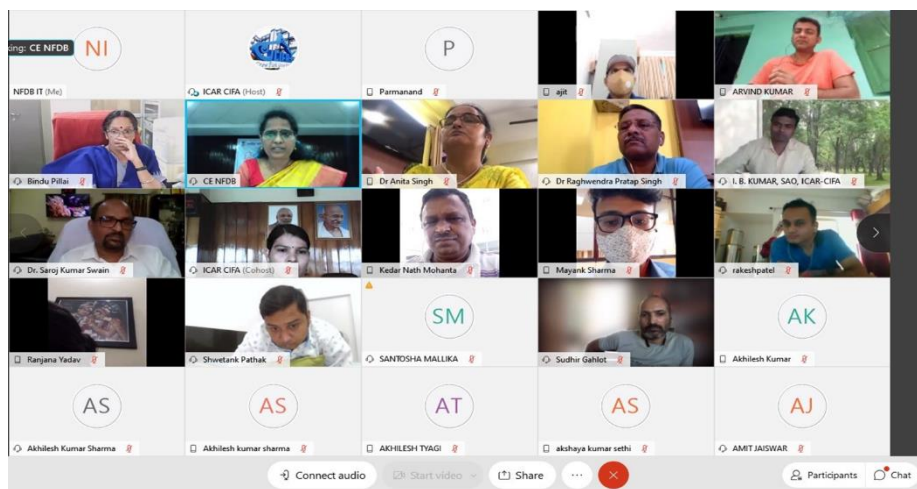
king: CE NFDB

NI

NFDB IT (Me)

ICAR CIFA (Host)

P

Parmanand

ajit

ARVIND KUMAR

Bindu Pillai

CE NFDB

Dr Anita Singh

Dr Raghwendra Pratap Singh

I. B. KUMAR, SAO, ICAR-CIFA

Dr. Saroj Kumar Swain

ICAR CIFA (Cohost)

Kedar Nath Mohanta

Mayank Sharma

rakeshpatel

Ranjana Yadav

Shwetank Pathak

SM

SANTOSHA MALLIKA

Sudhir Gahlot

AK

Akhilesh Kumar

AS

Akhilesh Kumar Sharma

AS

Akhilesh kumar sharma

AT

AKHILESH TYAGI

AS

akshaya kumar sethi

AJ

AMIT JAISWAR

Connect audio

Start video

Share

...

Participants

Chat